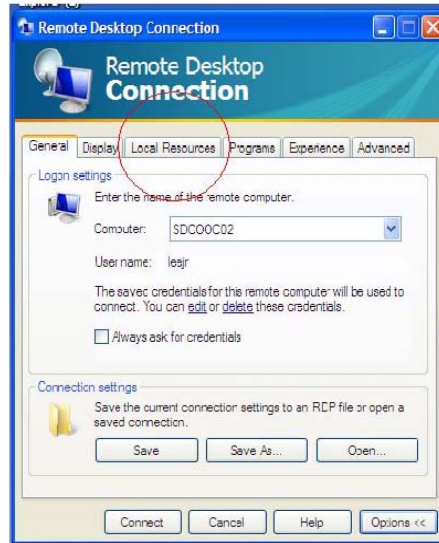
Remote Desktop Connection

Remote Desktop Connection

General | Display | Local Resources | Programs | Experience | Advanced

Logon settings

Enter the name of the remote computer.

Computer: SDCOOC02

User name: leajr

The saved credentials for this remote computer will be used to connect. You can edit or delete these credentials.

Always ask for credentials

Connection settings

Save the current connection settings to an RDP file or open a saved connection.

Save | Save As... | Open...

Connect | Cancel | Help | Options <<